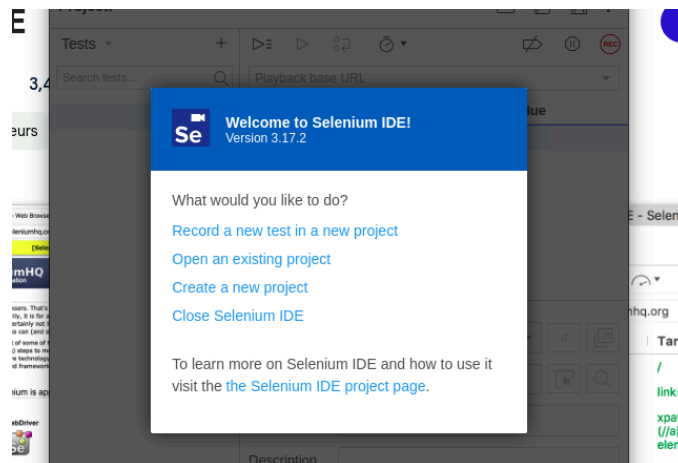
E

3,4

eurs

Tests

Search tests...

Playback base URL

REC

lue

Se

Welcome to Selenium IDE!
Version 3.17.2

What would you like to do?

Record a new test in a new project

Open an existing project

Create a new project

Close Selenium IDE

To learn more on Selenium IDE and how to use it visit the the Selenium IDE project page.

E - Selen

hq.org

Tar

/

link

xpat
(//a
elem

Description

Web Brows

eleniumhq.or

[Sele

mHQ

ium is ap

ebDriver